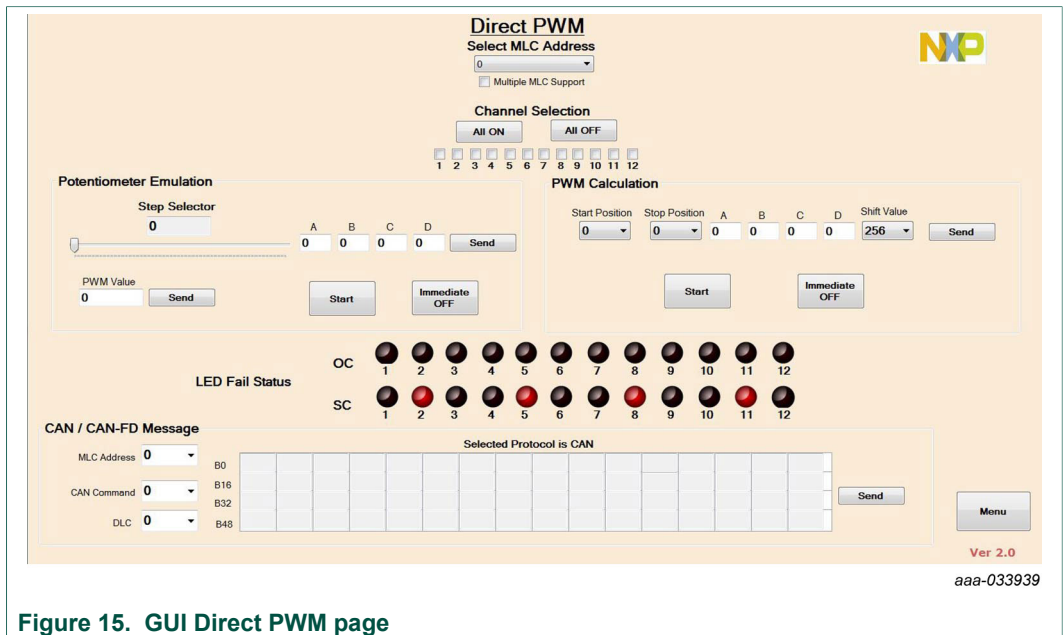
Direct PWM
Select MLC Address
0
Multiple MLC Support

NXP

Channel Selection
All ON
All OFF
1 2 3 4 5 6 7 8 9 10 11 12

Potentiometer Emulation
Step Selector
0
A B C D
0 0 0 0
Send
PWM Value
0
Send
Start
Immediate OFF

PWM Calculation
Start Position
Stop Position
A B C D
Shift Value
0
0
0 0 0 0
256
Send
Start
Immediate OFF

LED Fail Status
OC
1 2 3 4 5 6 7 8 9 10 11 12
SC
1 2 3 4 5 6 7 8 9 10 11 12

CAN / CAN-FD Message
Selected Protocol is CAN
MLC Address 0
CAN Command 0
DLC 0
B0
B16
B32
B48
Send
Menu
Ver 2.0

aaa-033939

Figure 15. GUI Direct PWM page